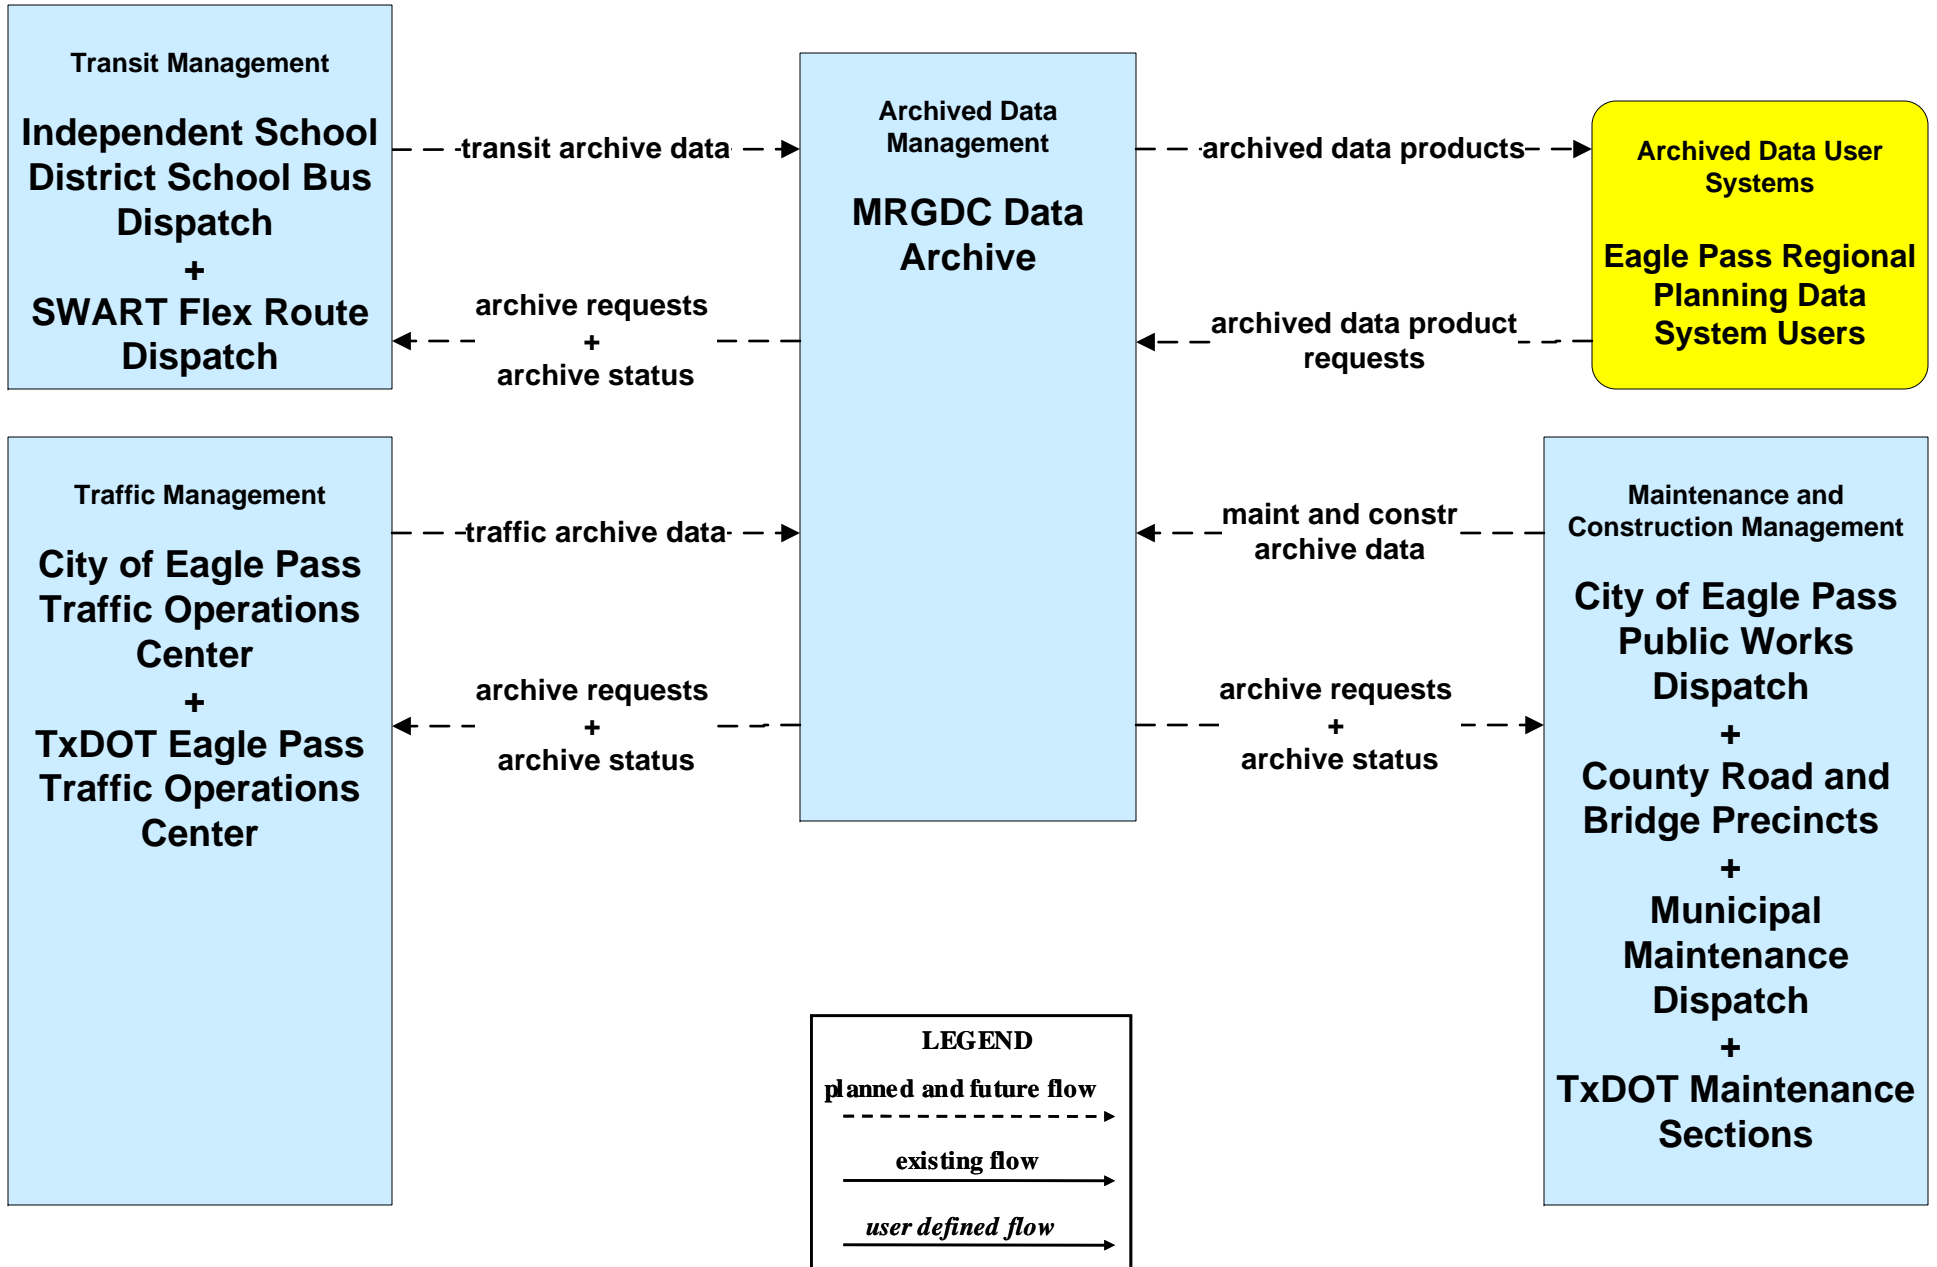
Transit Management

Independent School District School Bus Dispatch
+
SWART Flex Route Dispatch

transit archive data

archive requests
+
archive status

Archived Data Management

MRGDC Data Archive

archived data products

archived data product requests

Archived Data User Systems

Eagle Pass Regional Planning Data System Users

Traffic Management

City of Eagle Pass Traffic Operations Center
+
TxDOT Eagle Pass Traffic Operations Center

traffic archive data

archive requests
+
archive status

maint and constr archive data

archive requests
+
archive status

Maintenance and Construction Management

City of Eagle Pass Public Works Dispatch
+
County Road and Bridge Precincts
+
Municipal Maintenance Dispatch
+
TxDOT Maintenance Sections

LEGEND
planned and future flow
existing flow
user defined flow